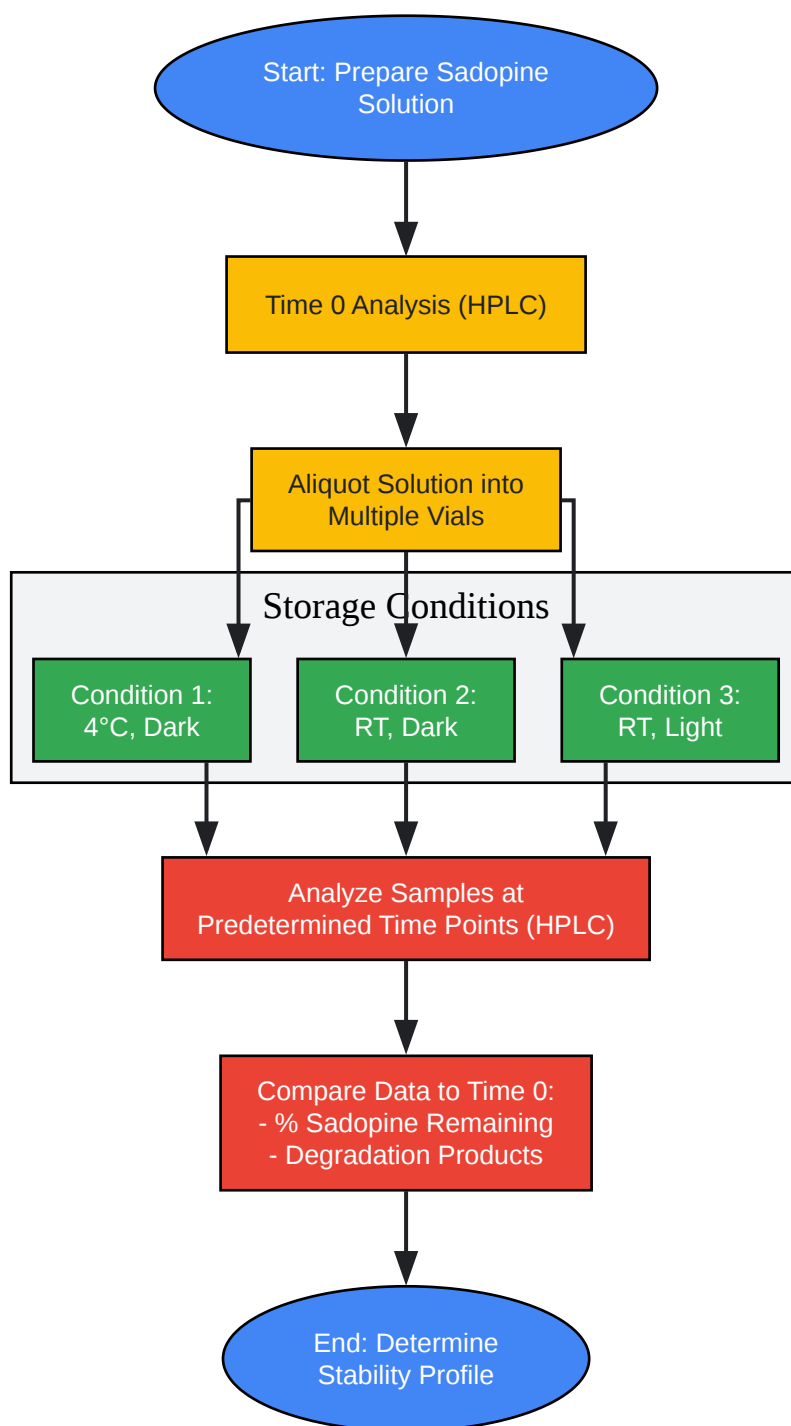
Start: Prepare Sadopine Solution

Time 0 Analysis (HPLC)

Aliquot Solution into Multiple Vials

Storage Conditions

Condition 1: 4°C, Dark

Condition 2: RT, Dark

Condition 3: RT, Light

Analyze Samples at Predetermined Time Points (HPLC)

Compare Data to Time 0:
- % Sadopine Remaining
- Degradation Products

End: Determine Stability Profile